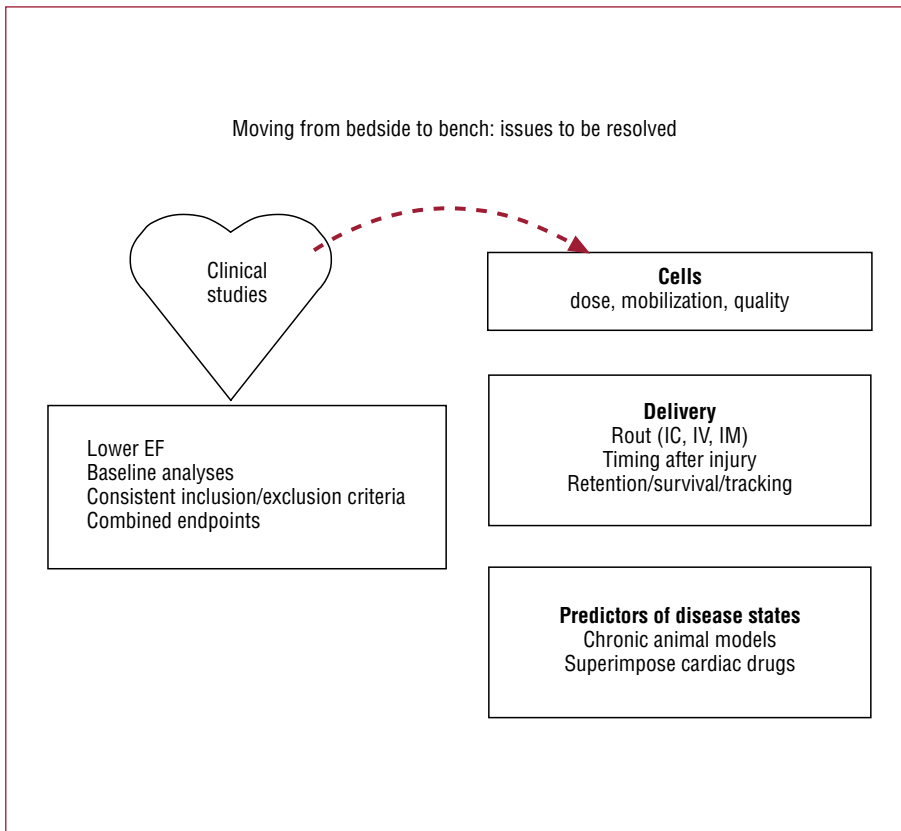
Moving from bedside to bench: issues to be resolved

Clinical studies

Lower EF
Baseline analyses
Consistent inclusion/exclusion criteria
Combined endpoints

**Cells**
dose, mobilization, quality

**Delivery**
Rout (IC, IV, IM)
Timing after injury
Retention/survival/tracking

**Predictors of disease states**
Chronic animal models
Superimpose cardiac drugs